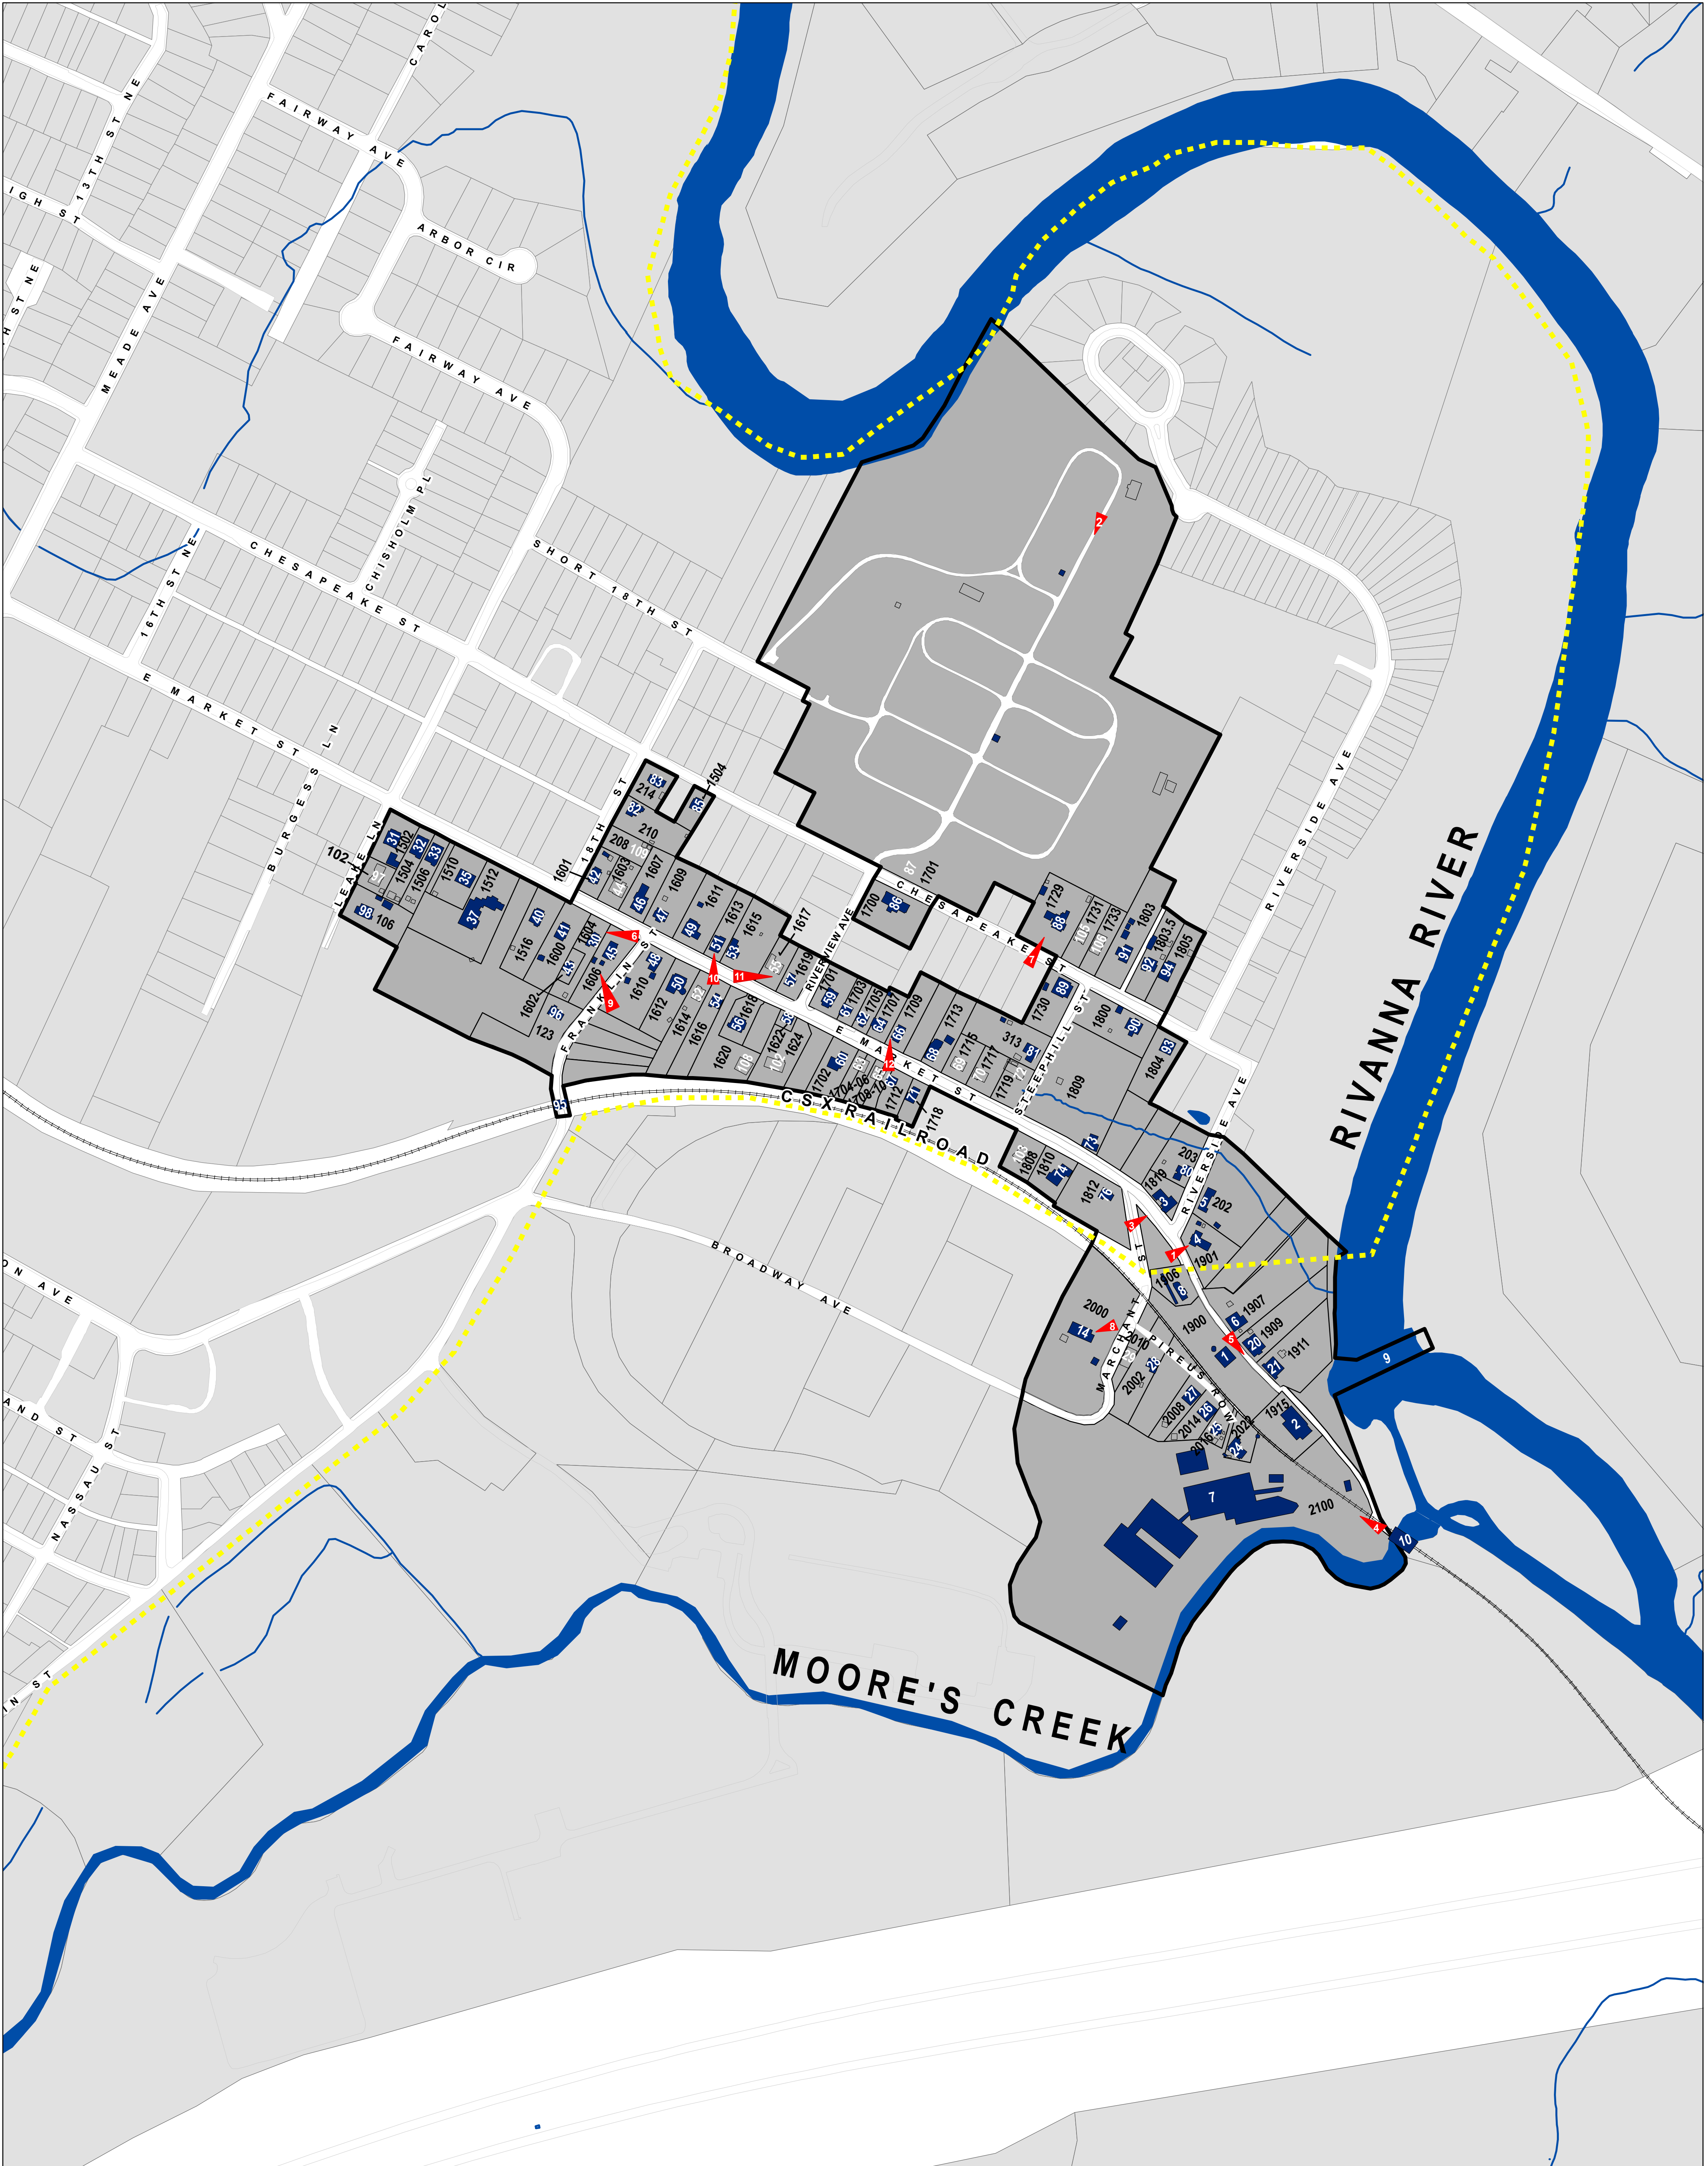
CAROL
FAIRWAY AVE
13TH ST NE
IGH ST
ARBOR CIR
H ST NE
MEADE AVE
FAIRWAY AVE
CHISHOLM PL
16TH ST NE
CHESAPEAKE ST
SHORT 18TH ST
E MARKET ST
BURGESS LN
RIVERSIDE AVE
RIVANNA RIVER
18TH ST
1504
LEAKE LN
102
106
1502
1506
1510
1512
1601
1603
1607
1609
1611
1613
1615
1617
1619
208
210
214
1516
1600
1604
1602
1606
123
FRANKLIN ST
1610
1612
1614
1616
1618
1620
1622
1624
RIVERVIEW AVE
1700
1701
1703
1705
1707
1709
1713
1715
1717
1719
1702
1704-06
1708-10
1712
1718
CHESAPEAKE ST
1729
1731
1733
1803
1803.5
1805
1730
1800
1804
313
STEEPHILL ST
1809
E MARKET ST
CSX RAILROAD
1808
1810
1812
1819
203
202
RIVERSIDE AVE
1901
1900
1907
1909
1911
1906
2000
2010
2002
2008
2014
2016
2022
1915
2100
MARCHANT ST
PIREUS ROW
BROADWAY AVE
ON AVE
AND ST
NASSAU ST
IN ST
MOORE'S CREEK
1 2 3 4 5 6 7 8 9 10 11 12